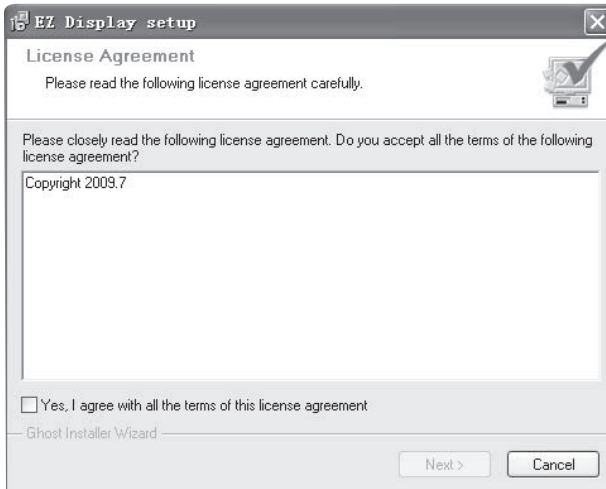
EZ Display setup

License Agreement

Please read the following license agreement carefully.

Please closely read the following license agreement. Do you accept all the terms of the following license agreement?

Copyright 2009.7

Yes, I agree with all the terms of this license agreement

Ghost Installer Wizard

Next >

Cancel